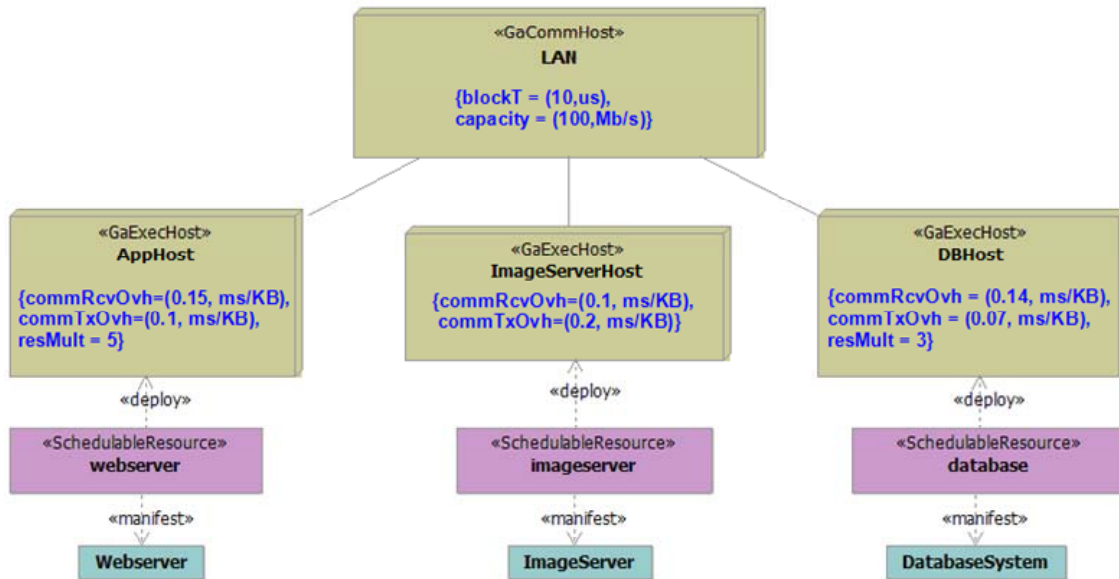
«GaCommHost»
LAN

{blockT = (10,us),
capacity = (100,Mb/s)}

«GaExecHost»
AppHost

{commRcvOvh=(0.15, ms/KB),
commTxOvh=(0.1, ms/KB),
resMult = 5}

«GaExecHost»
ImageServerHost

{commRcvOvh=(0.1, ms/KB),
commTxOvh=(0.2, ms/KB)}

«GaExecHost»
DBHost

{commRcvOvh = (0.14, ms/KB),
commTxOvh = (0.07, ms/KB),
resMult = 3}

«deploy»

«deploy»

«deploy»

«SchedulableResource»
webserver

«SchedulableResource»
imageserver

«SchedulableResource»
database

«manifest»

«manifest»

«manifest»

Webserver

ImageServer

DatabaseSystem